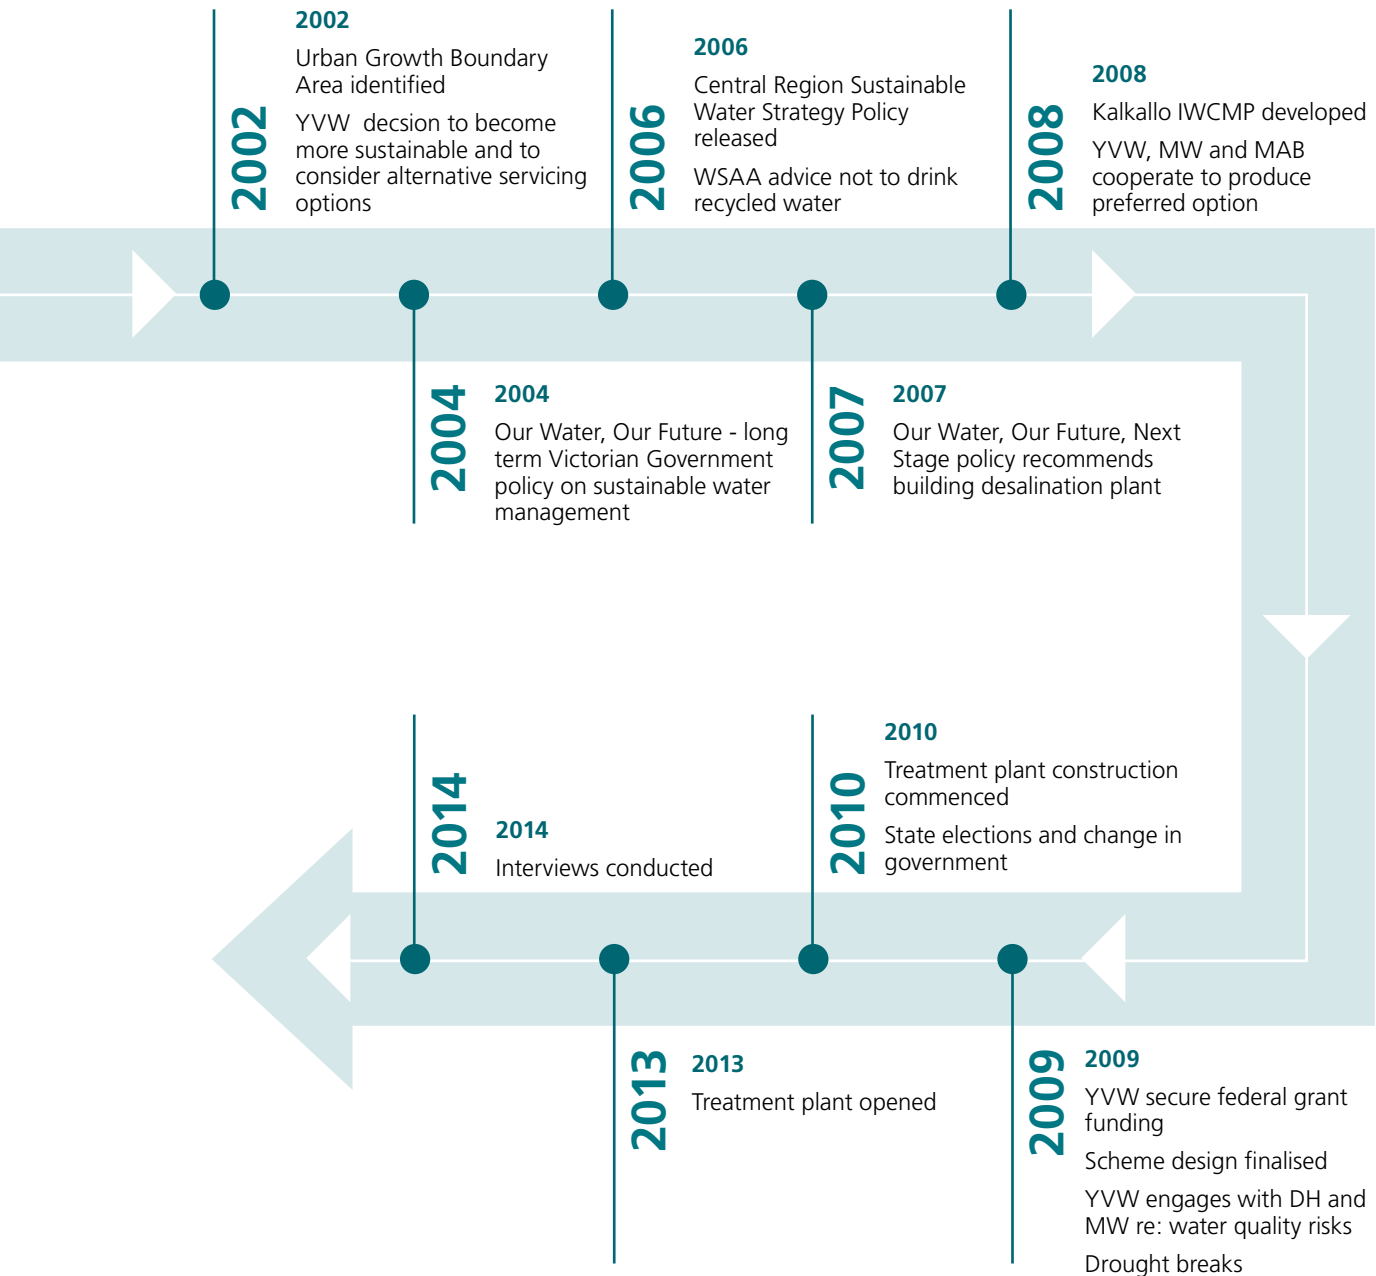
2002

2002

Urban Growth Boundary Area identified

YVW decsion to become more sustainable and to consider alternative servicing options

2006

2006

Central Region Sustainable Water Strategy Policy released

WSAA advice not to drink recycled water

2008

2008

Kalkallo IWCMP developed

YVW, MW and MAB cooperate to produce preferred option

2004

2004

Our Water, Our Future - long term Victorian Government policy on sustainable water management

2007

2007

Our Water, Our Future, Next Stage policy recommends building desalination plant

2014

2014

Interviews conducted

2010

2010

Treatment plant construction commenced

State elections and change in government

2013

2013

Treatment plant opened

2009

2009

YVW secure federal grant funding

Scheme design finalised

YVW engages with DH and MW re: water quality risks

Drought breaks